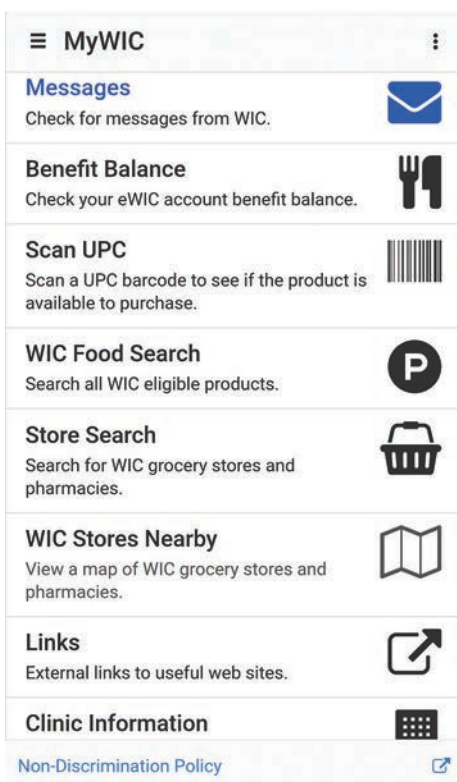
≡ MyWIC

Messages
Check for messages from WIC.

Benefit Balance
Check your eWIC account benefit balance.

Scan UPC
Scan a UPC barcode to see if the product is available to purchase.

WIC Food Search
Search all WIC eligible products.

P

Store Search
Search for WIC grocery stores and pharmacies.

WIC Stores Nearby
View a map of WIC grocery stores and pharmacies.

Links
External links to useful web sites.

Clinic Information

Non-Discrimination Policy